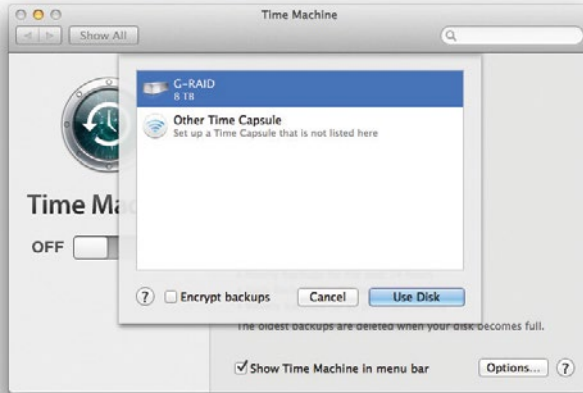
Time Machine

Show All

G-RAID
8 TB

Other Time Capsule
Set up a Time Capsule that is not listed here

Time Ma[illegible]

OFF

?

Encrypt backups

Cancel

Use Disk

The oldest backups are deleted when your disk becomes full.

Show Time Machine in menu bar

Options...

?